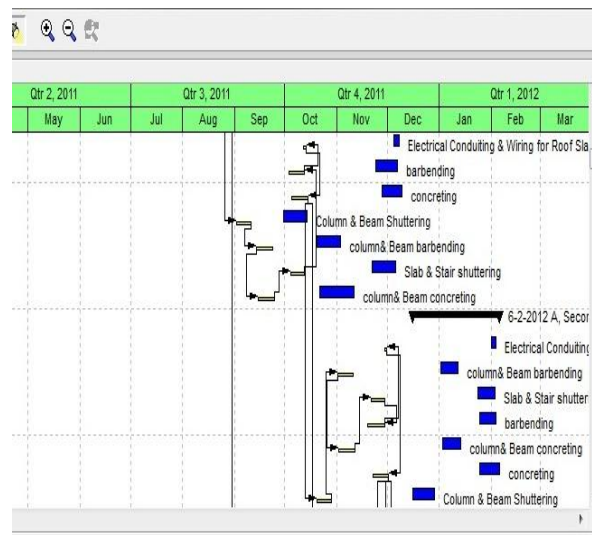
| Qtr 2, 2011 | | Qtr 3, 2011 | | | Qtr 4, 2011 | | | Qtr 1, 2012 | | |
|---|---|---|---|---|---|---|---|---|---|---|
| May | Jun | Jul | Aug | Sep | Oct | Nov | Dec | Jan | Feb | Mar |

Electrical Conduiting & Wiring for Roof Sla

barbending

concreting

Column & Beam Shuttering

column& Beam barbending

Slab & Stair shuttering

column& Beam concreting

6-2-2012 A, Secor

Electrical Conduiting

column& Beam barbending

Slab & Stair shutter

barbending

column& Beam concreting

concreting

Column & Beam Shuttering